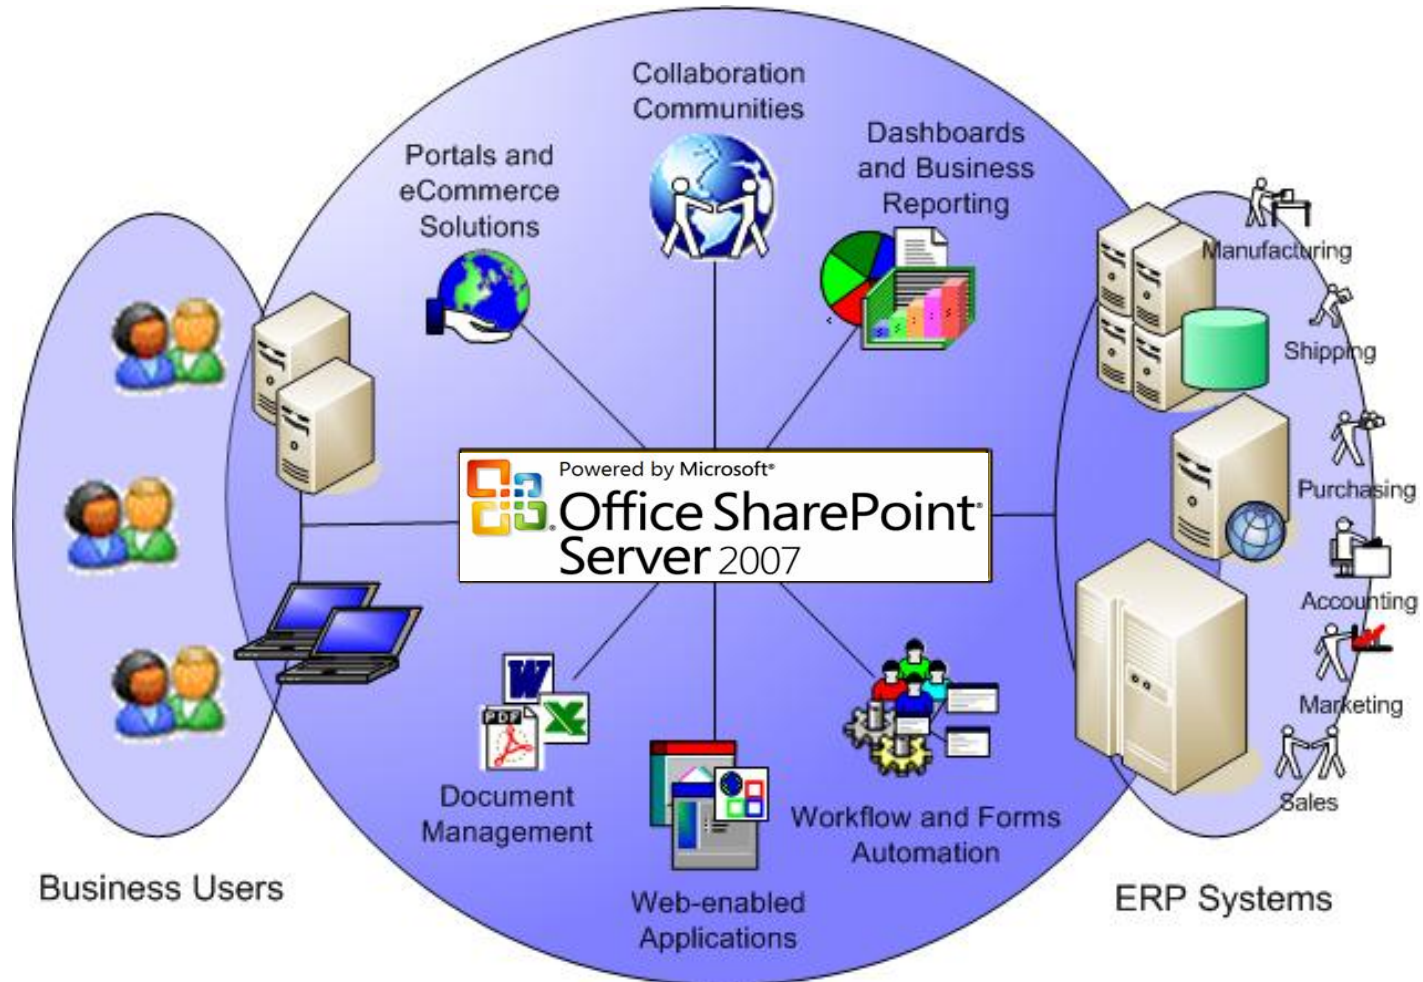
Collaboration Communities

Portals and eCommerce Solutions

Dashboards and Business Reporting

Manufacturing

Shipping

Purchasing

Accounting

Marketing

Sales

Powered by Microsoft®
Office SharePoint® Server 2007

W

PDF

X

Document Management

Web-enabled Applications

Workflow and Forms Automation

Business Users

ERP Systems